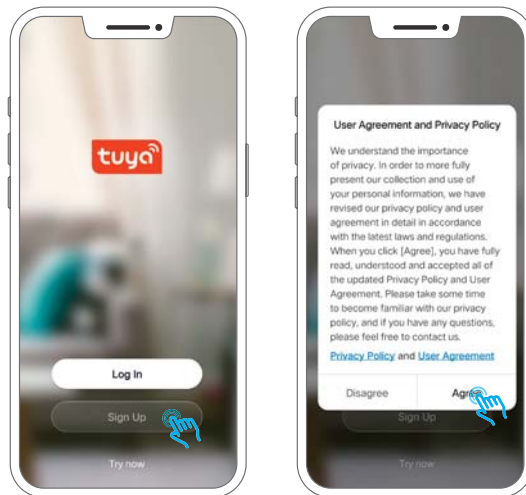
tuya

Log In

Sign Up

Try now

User Agreement and Privacy Policy

We understand the importance of privacy. In order to more fully present our collection and use of your personal information, we have revised our privacy policy and user agreement in detail in accordance with the latest laws and regulations. When you click [Agree], you have fully read, understood and accepted all of the updated Privacy Policy and User Agreement. Please take some time to become familiar with our privacy policy, and if you have any questions, please feel free to contact us.

Privacy Policy and User Agreement

Disagree

Agree

Sign Up

Try now